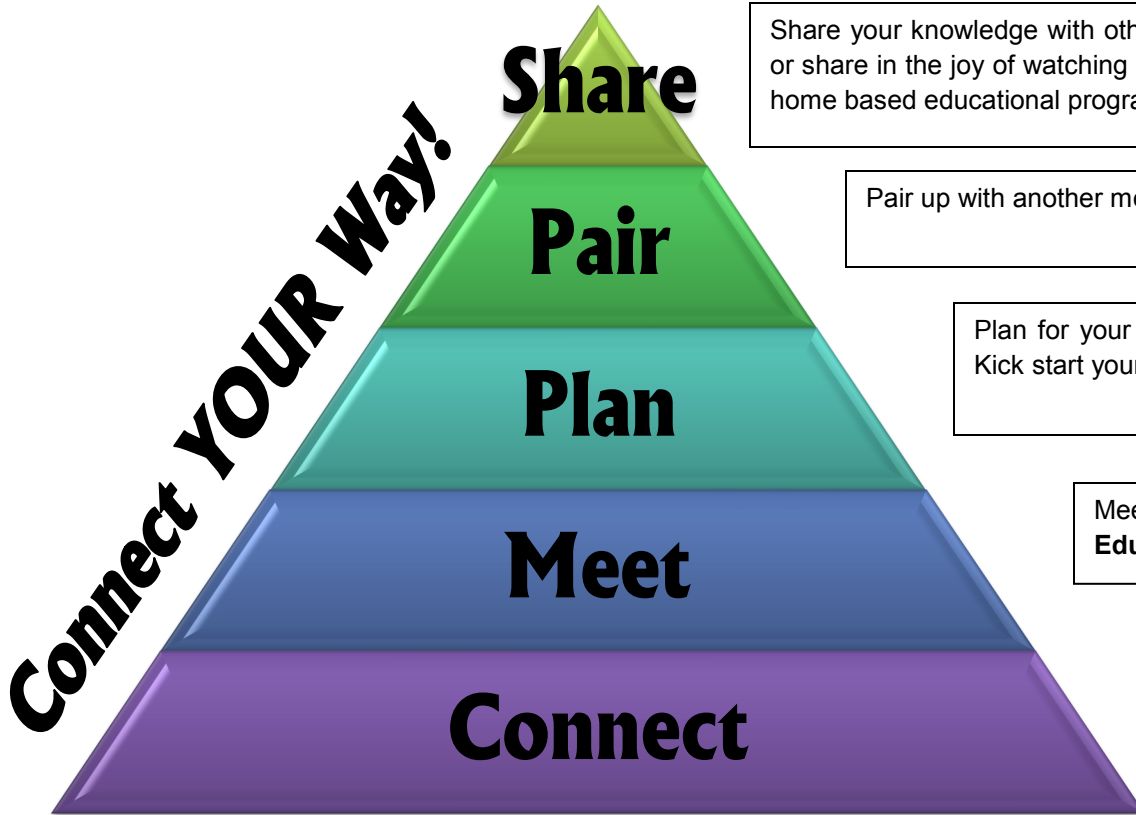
Connect YOUR Way!

Share

Share your knowledge with oth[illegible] or share in the joy of watching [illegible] home based educational progra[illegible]

Pair

Pair up with another me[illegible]

Plan

Plan for your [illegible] Kick start you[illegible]

Meet

Mee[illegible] **Edu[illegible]**

Connect